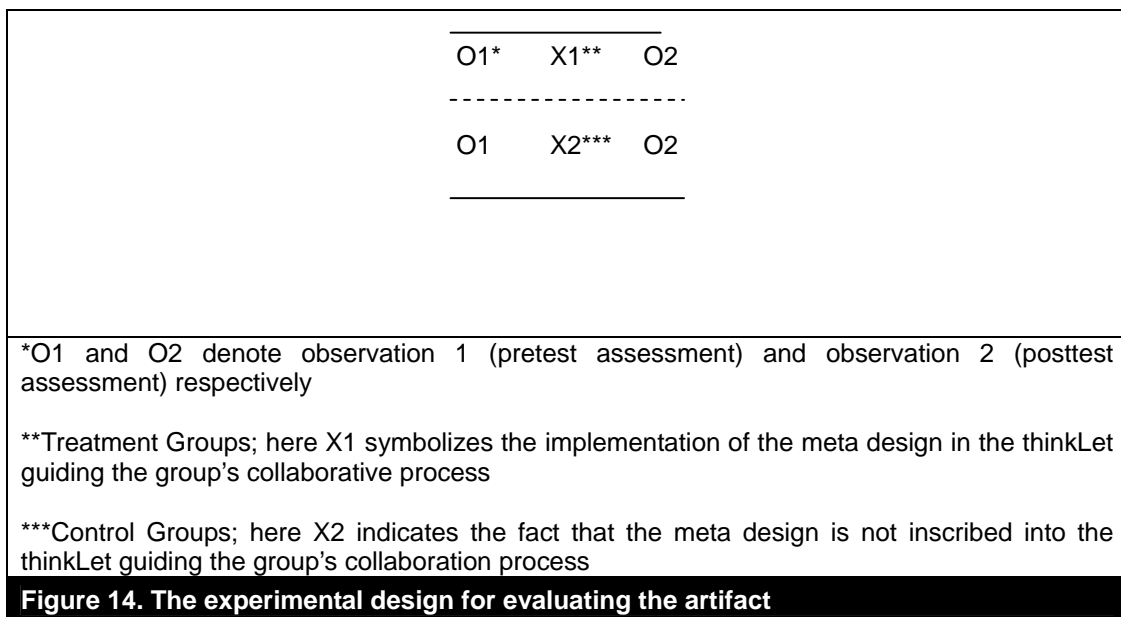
O1*    X1**    O2

O1    X2***    O2

*O1 and O2 denote observation 1 (pretest assessment) and observation 2 (posttest assessment) respectively

**Treatment Groups; here X1 symbolizes the implementation of the meta design in the thinkLet guiding the group's collaborative process

***Control Groups; here X2 indicates the fact that the meta design is not inscribed into the thinkLet guiding the group's collaboration process

Figure 14. The experimental design for evaluating the artifact